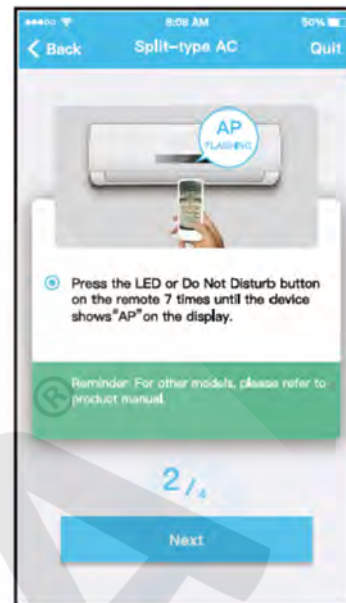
8:08 AM
50%
Back
Split-type AC
Quit

AP
FLASHING

Press the LED or Do Not Disturb button on the remote 7 times until the device shows"AP"on the display.

Reminder: For other models, please refer to product manual.

2/4

Next